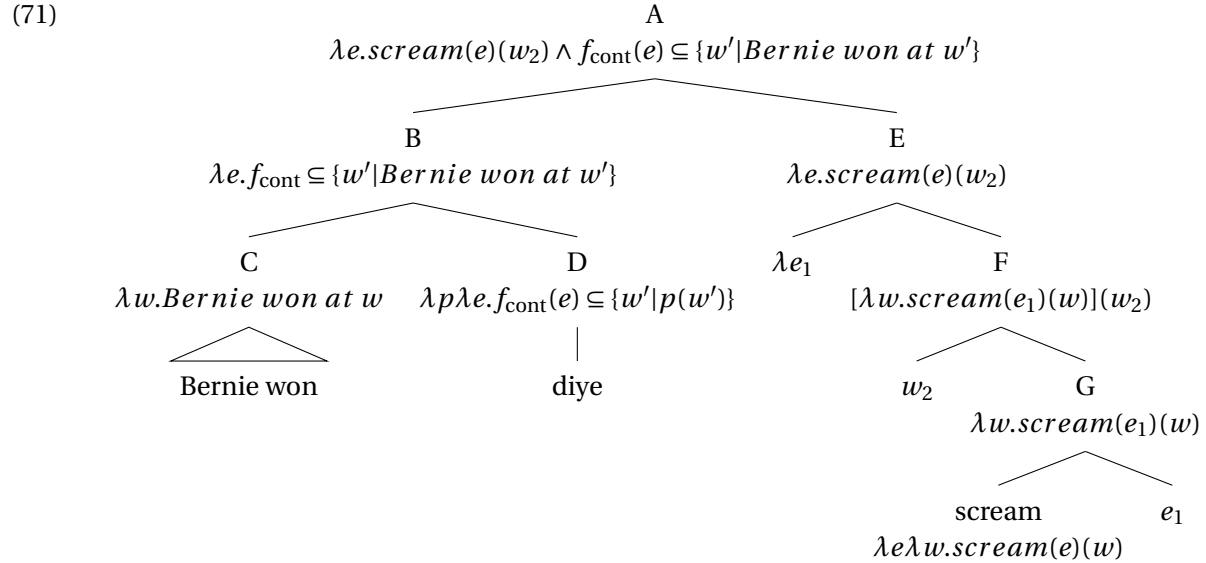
(71)

A
$\lambda e.scream(e)(w_2) \wedge f_{\text{cont}}(e) \subseteq \{w'|Bernie\ won\ at\ w'\}$

B
$\lambda e.f_{\text{cont}} \subseteq \{w'|Bernie\ won\ at\ w'\}$

E
$\lambda e.scream(e)(w_2)$

C
$\lambda w.Bernie\ won\ at\ w$

Bernie won

D
$\lambda p \lambda e.f_{\text{cont}}(e) \subseteq \{w'|p(w')\}$

diye

$\lambda e_1$

F
$[\lambda w.scream(e_1)(w)](w_2)$

$w_2$

G
$\lambda w.scream(e_1)(w)$

scream
$\lambda e \lambda w.scream(e)(w)$

$e_1$